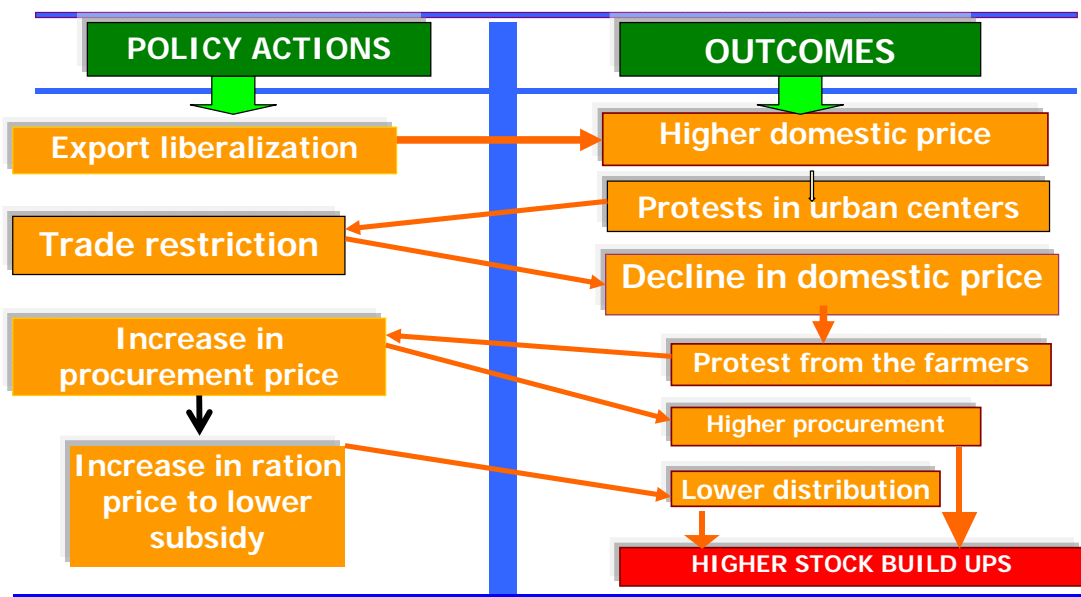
POLICY ACTIONS

OUTCOMES

Export liberalization

Higher domestic price

Protests in urban centers

Trade restriction

Decline in domestic price

Increase in procurement price

Protest from the farmers

Higher procurement

Increase in ration price to lower subsidy

Lower distribution

HIGHER STOCK BUILD UPS